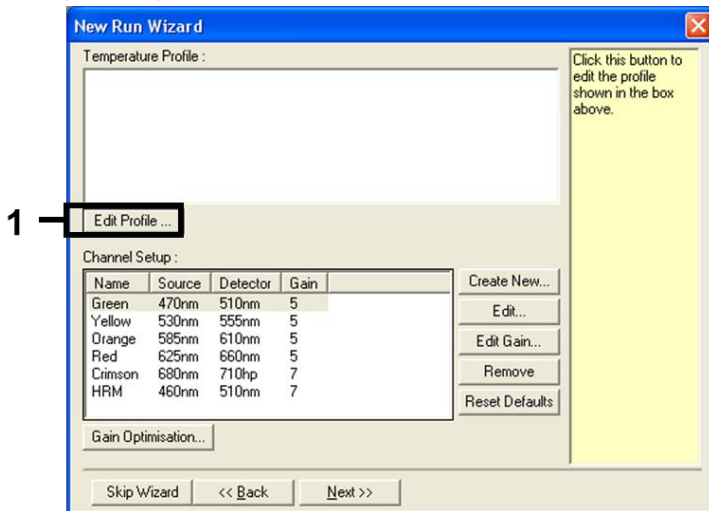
New Run Wizard

Temperature Profile :

Click this button to edit the profile shown in the box above.

1

Edit Profile ...

Channel Setup :

| Name | Source | Detector | Gain |
|---|---|---|---|
| Green | 470nm | 510nm | 5 |
| Yellow | 530nm | 555nm | 5 |
| Orange | 585nm | 610nm | 5 |
| Red | 625nm | 660nm | 5 |
| Crimson | 680nm | 710hp | 7 |
| HRM | 460nm | 510nm | 7 |

Create New...

Edit...

Edit Gain...

Remove

Reset Defaults

Gain Optimisation...

Skip Wizard

<< Back

Next >>